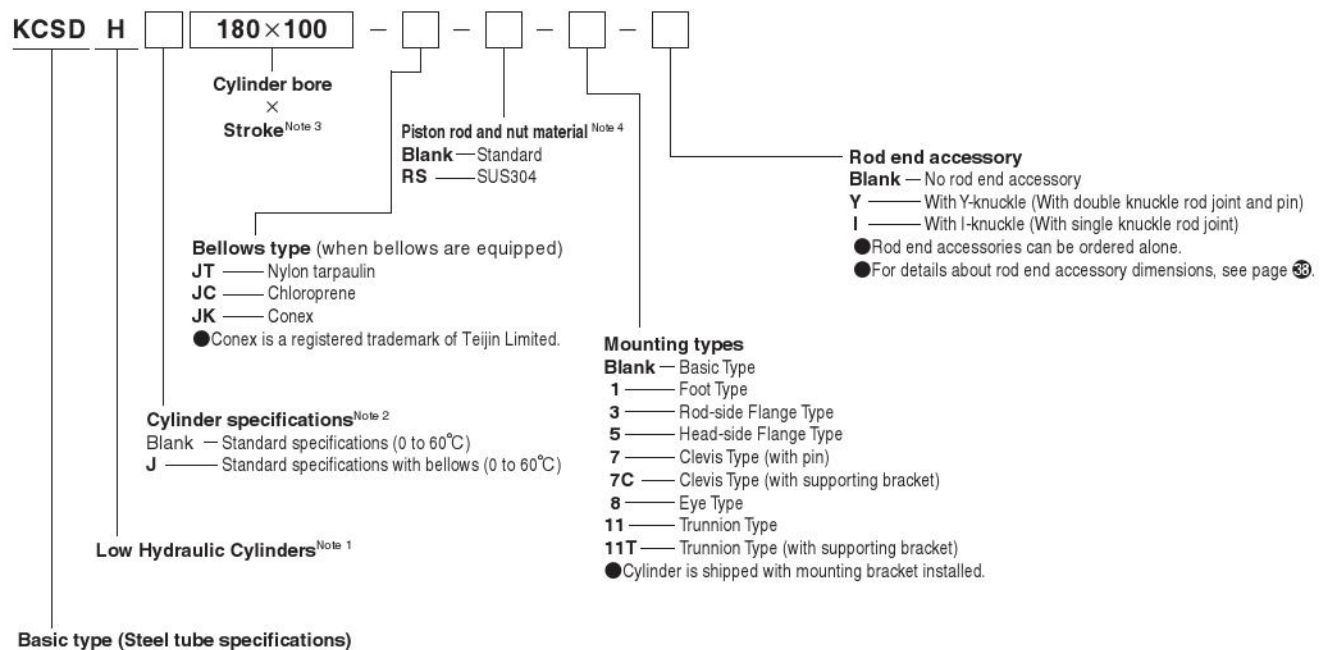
KCSD H [ ] 180×100 – [ ] – [ ] – [ ] – [ ]

Cylinder bore
×
Stroke$^{\text{Note 3}}$

Piston rod and nut material $^{\text{Note 4}}$
Blank — Standard
RS — SUS304

Rod end accessory
Blank — No rod end accessory
Y — With Y-knuckle (With double knuckle rod joint and pin)
I — With I-knuckle (With single knuckle rod joint)
●Rod end accessories can be ordered alone.
●For details about rod end accessory dimensions, see page 38.

Bellows type (when bellows are equipped)
JT — Nylon tarpaulin
JC — Chloroprene
JK — Conex
●Conex is a registered trademark of Teijin Limited.

Mounting types
Blank — Basic Type
1 — Foot Type
3 — Rod-side Flange Type
5 — Head-side Flange Type
7 — Clevis Type (with pin)
7C — Clevis Type (with supporting bracket)
8 — Eye Type
11 — Trunnion Type
11T — Trunnion Type (with supporting bracket)
●Cylinder is shipped with mounting bracket installed.

Cylinder specifications$^{\text{Note 2}}$
Blank — Standard specifications (0 to 60°C)
J — Standard specifications with bellows (0 to 60°C)

Low Hydraulic Cylinders$^{\text{Note 1}}$

Basic type (Steel tube specifications)